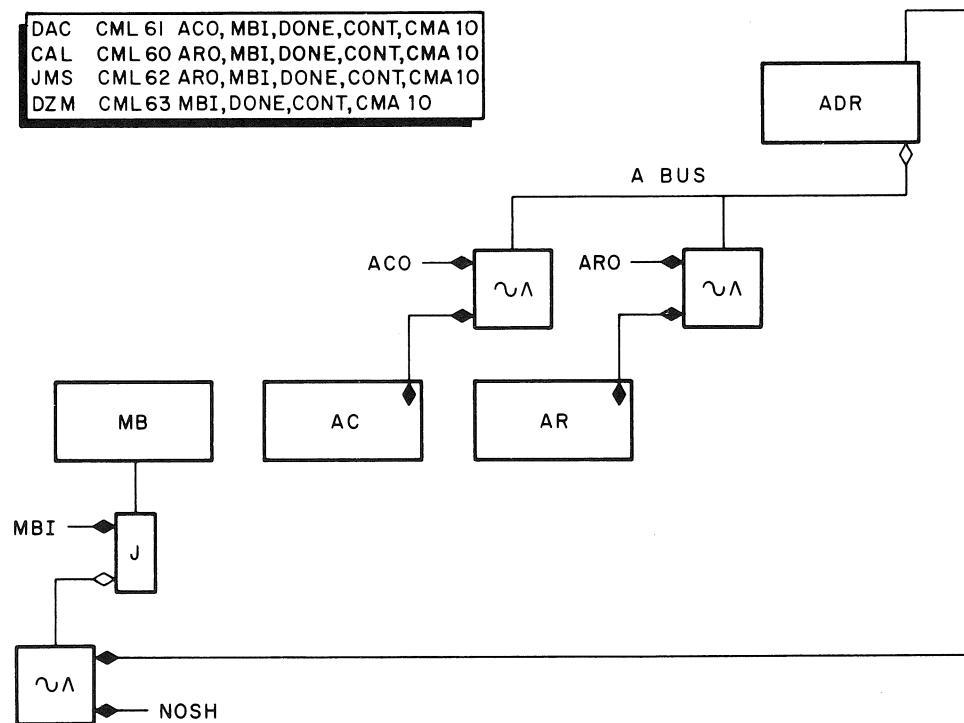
DAC CML 61 ACO, MBI, DONE, CONT, CMA 10
CAL CML 60 ARO, MBI, DONE, CONT, CMA 10
JMS CML 62 ARO, MBI, DONE, CONT, CMA 10
DZM CML 63 MBI, DONE, CONT, CMA 10

ADR

A BUS

ACO

$\sim\wedge$

ARO

$\sim\wedge$

MB

AC

AR

MBI

J

$\sim\wedge$

NOSH